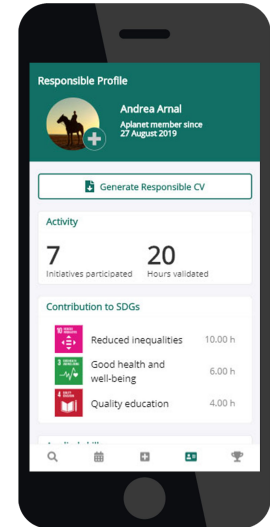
Responsible Profile

Andrea Arnal
Aplanet member since 27 August 2019

Generate Responsible CV

Activity

7
Initiatives participated

20
Hours validated

Contribution to SDGs

10 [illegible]
Reduced inequalities 10.00 h

3 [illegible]
Good health and well-being 6.00 h

4 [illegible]
Quality education 4.00 h

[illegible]